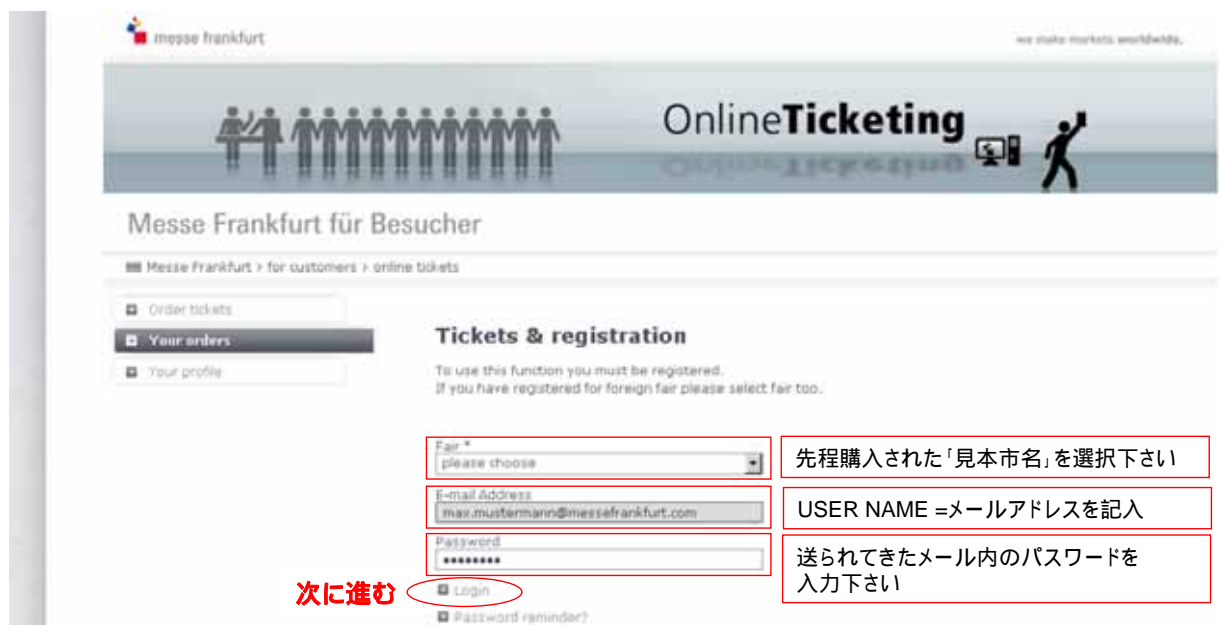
messe frankfurt

we make markets worldwide.

OnlineTicketing

Messe Frankfurt für Besucher

Messe Frankfurt > for customers > online tickets

Order tickets

Your orders

Your profile

Tickets & registration

To use this function you must be registered.
If you have registered for foreign fair please select fair too.

Fair *
please choose

先程購入された「見本市名」を選択下さい

E-mail Address
max.mustermann@messefrankfurt.com

USER NAME =メールアドレスを記入

Password
•••••••••

送られてきたメール内のパスワードを入力下さい

次に進む

Login

Password reminder?